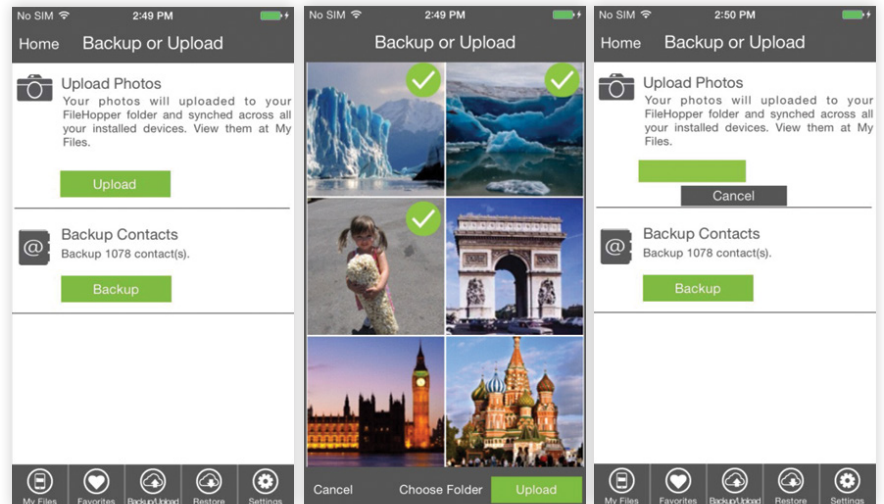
No SIM 2:49 PM

Home Backup or Upload

Upload Photos

Your photos will uploaded to your FileHopper folder and synched across all your installed devices. View them at My Files.

Upload

Backup Contacts

Backup 1078 contact(s).

Backup

My Files Favorites Backup/Upload Restore Settings

No SIM 2:49 PM

Backup or Upload

Cancel Choose Folder Upload

No SIM 2:50 PM

Home Backup or Upload

Upload Photos

Your photos will uploaded to your FileHopper folder and synched across all your installed devices. View them at My Files.

Cancel

Backup Contacts

Backup 1078 contact(s).

Backup

My Files Favorites Backup/Upload Restore Settings